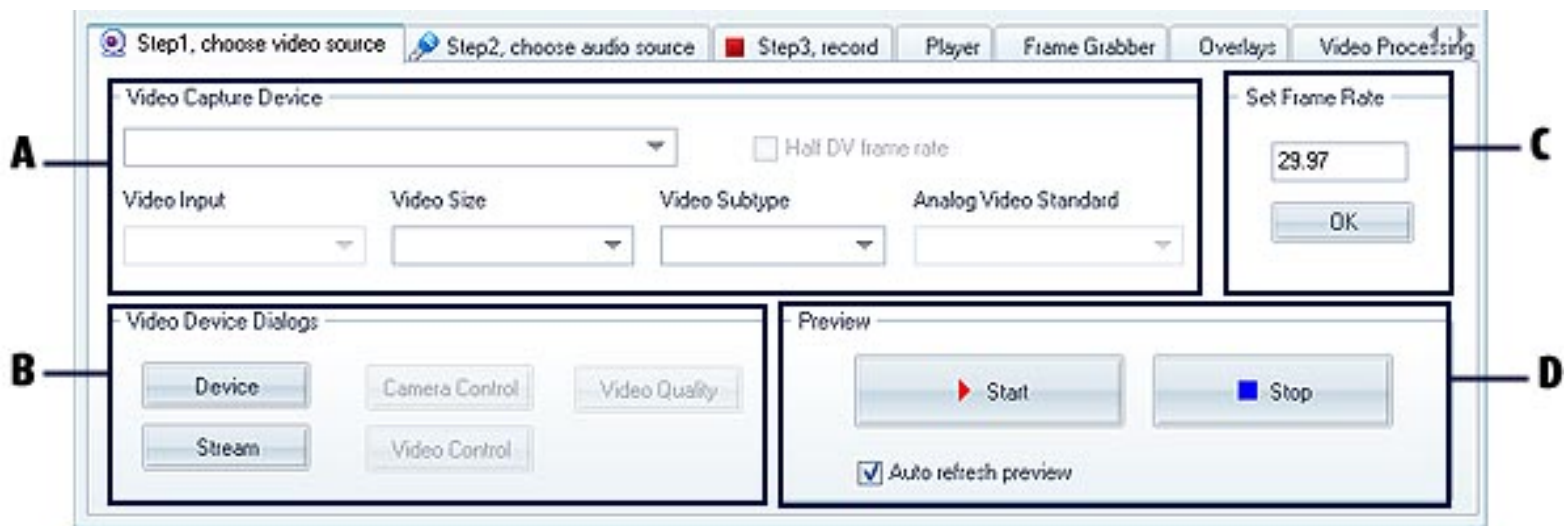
Step1, choose video source | Step2, choose audio source | Step3, record | Player | Frame Grabber | Overlays | Video Processing

Video Capture Device

Half DV frame rate

Video Input

Video Size

Video Subtype

Analog Video Standard

Set Frame Rate

29.97

OK

A

B

C

D

Video Device Dialogs

Device

Camera Control

Video Quality

Stream

Video Control

Preview

Start

Stop

Auto refresh preview